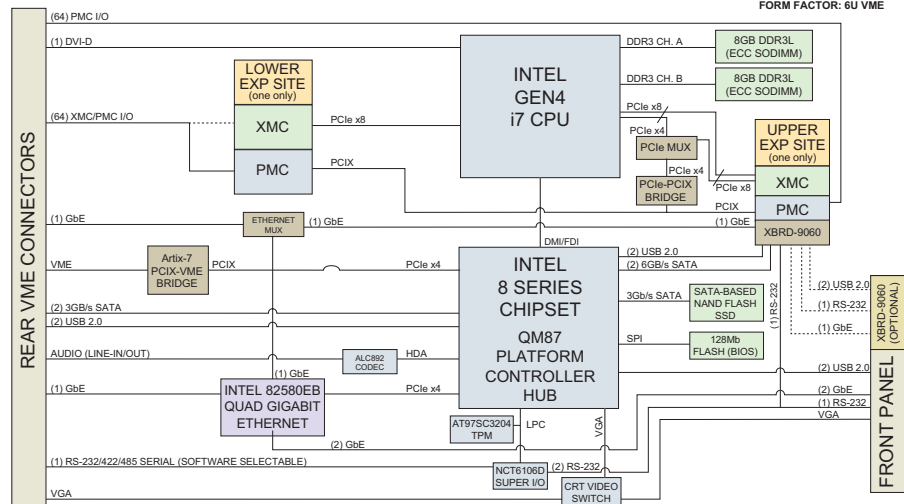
FORM FACTOR: 6U VME

REAR VME CONNECTORS

(64) PMC I/O
(1) DVI-D
(64) XMC/PMC I/O
(1) GbE
VME
(2) 3GB/s SATA
(2) USB 2.0
AUDIO (LINE-IN/OUT)
(1) GbE
(1) RS-232/422/485 SERIAL (SOFTWARE SELECTABLE)
VGA

LOWER EXP SITE (one only)
XMC
PMC
PCIe x8
PCIX

INTEL GEN4 i7 CPU

DDR3 CH. A
DDR3 CH. B
8GB DDR3L (ECC SODIMM)
8GB DDR3L (ECC SODIMM)

PCIe x8
PCIe x4
PCIe MUX
PCIe x4
PCIe-PCIX BRIDGE
PCIe x8
PCIX

UPPER EXP SITE (only one)
XMC
PMC
XBRD-9060

ETHERNET MUX
(1) GbE
(1) GbE
DMI/FDI

Artix-7 PCIX-VME BRIDGE
PCIX
PCIe x4

INTEL 8 SERIES CHIPSET
QM87 PLATFORM CONTROLLER HUB

(2) USB 2.0
(2) 6GB/s SATA
3Gb/s SATA
SATA-BASED NAND FLASH SSD
SPI
128Mb FLASH (BIOS)
(1) RS-232

ALC892 CODEC
HDA
(1) GbE

INTEL 82580EB QUAD GIGABIT ETHERNET
PCIe x4
(2) GbE

AT97SC3204 TPM
LPC
VGA
NCT6106D SUPER I/O
(2) RS-232
CRT VIDEO SWITCH

(2) USB 2.0
(1) RS-232
(1) GbE
XBRD-9060 (OPTIONAL)

(2) USB 2.0
(2) GbE
(1) RS-232
VGA
FRONT PANEL